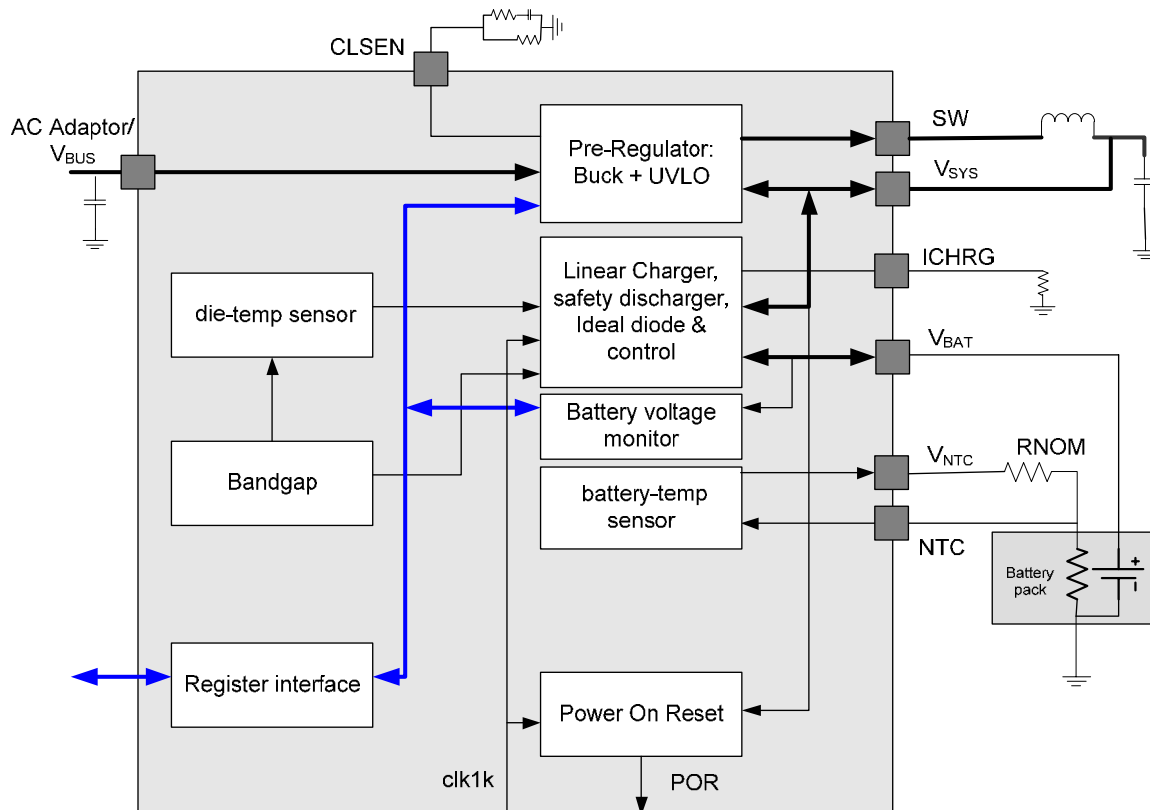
CLSEN

AC Adaptor/ $V_{BUS}$

Pre-Regulator: Buck + UVLO

SW

$V_{SYS}$

Linear Charger, safety discharger, Ideal diode & control

ICHRG

die-temp sensor

$V_{BAT}$

Battery voltage monitor

Bandgap

$V_{NTC}$

RNOM

battery-temp sensor

NTC

Battery pack

+

Register interface

Power On Reset

clk1k

POR